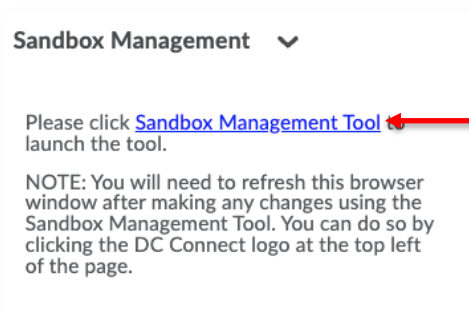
Sandbox Management

Please click Sandbox Management Tool to launch the tool.

NOTE: You will need to refresh this browser window after making any changes using the Sandbox Management Tool. You can do so by clicking the DC Connect logo at the top left of the page.